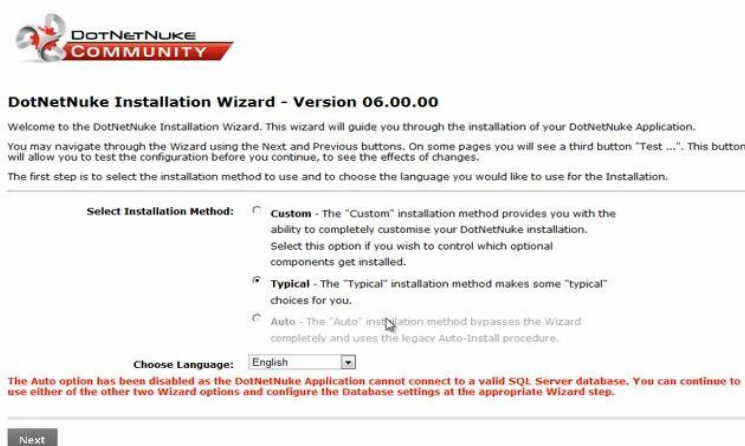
DotNetNuke
COMMUNITY

DotNetNuke Installation Wizard - Version 06.00.00

Welcome to the DotNetNuke Installation Wizard. This wizard will guide you through the installation of your DotNetNuke Application.

You may navigate through the Wizard using the Next and Previous buttons. On some pages you will see a third button "Test ...". This button will allow you to test the configuration before you continue, to see the effects of changes.

The first step is to select the installation method to use and to choose the language you would like to use for the Installation.

Select Installation Method:

Custom - The "Custom" installation method provides you with the ability to completely customise your DotNetNuke installation. Select this option if you wish to control which optional components get installed.

Typical - The "Typical" installation method makes some "typical" choices for you.

Auto - The "Auto" installation method bypasses the Wizard completely and uses the legacy Auto-Install procedure.

Choose Language: English

The Auto option has been disabled as the DotNetNuke Application cannot connect to a valid SQL Server database. You can continue to use either of the other two Wizard options and configure the Database settings at the appropriate Wizard step.

Next